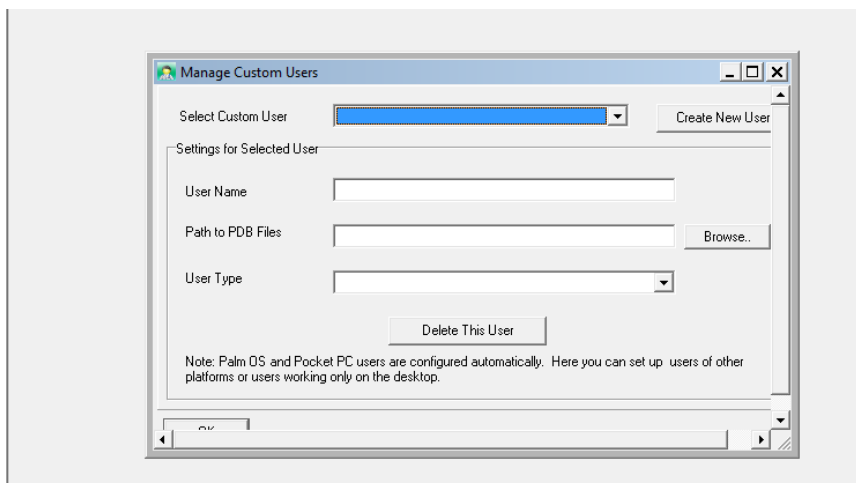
Manage Custom Users

Select Custom User

Create New User

Settings for Selected User

User Name

Path to PDB Files

Browse..

User Type

Delete This User

Note: Palm OS and Pocket PC users are configured automatically. Here you can set up users of other platforms or users working only on the desktop.

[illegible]